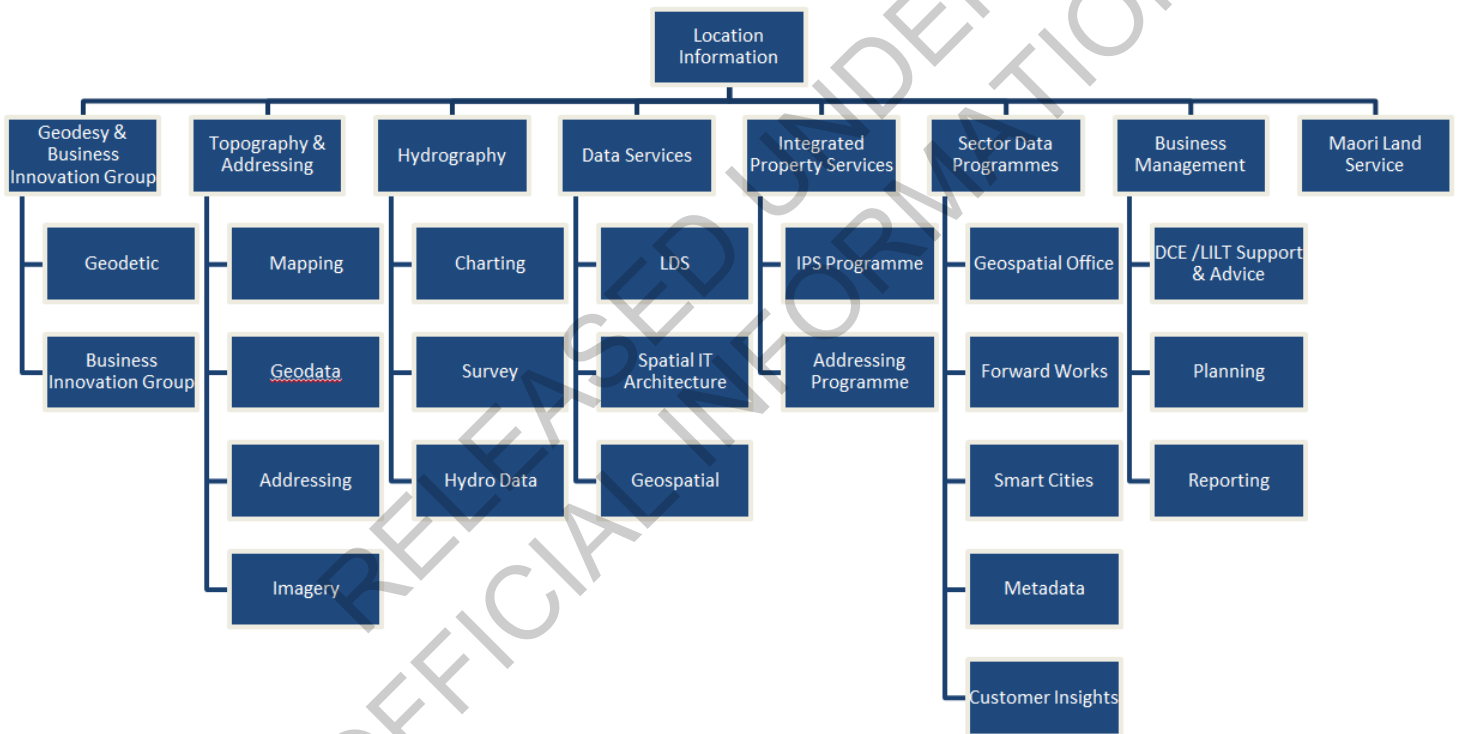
Location Information

Geodesy & Business Innovation Group

Geodetic

Business Innovation Group

Topography & Addressing

Mapping

Geodata

Addressing

Imagery

Hydrography

Charting

Survey

Hydro Data

Data Services

LDS

Spatial IT Architecture

Geospatial

Integrated Property Services

IPS Programme

Addressing Programme

Sector Data Programmes

Geospatial Office

Forward Works

Smart Cities

Metadata

Customer Insights

Business Management

DCE /LILT Support & Advice

Planning

Reporting

Maori Land Service

RELEASED UNDER THE OFFICIAL INFORMATION